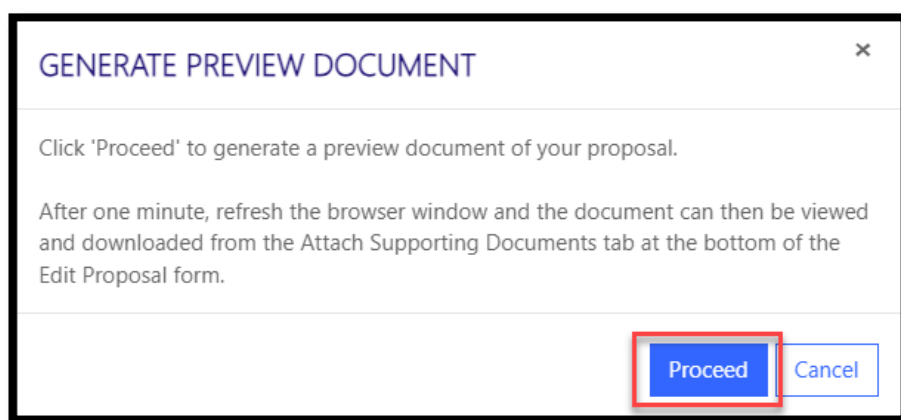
GENERATE PREVIEW DOCUMENT

×

Click 'Proceed' to generate a preview document of your proposal.

After one minute, refresh the browser window and the document can then be viewed and downloaded from the Attach Supporting Documents tab at the bottom of the Edit Proposal form.

Proceed

Cancel